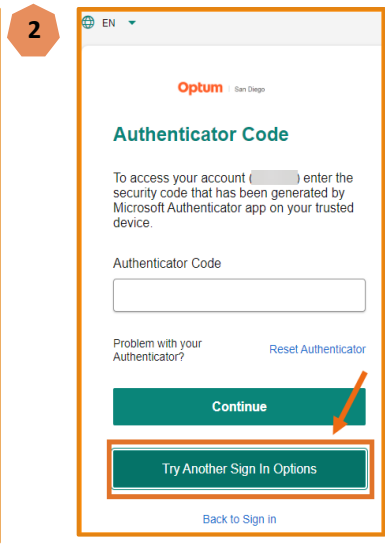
2

EN

Optum | San Diego

Authenticator Code

To access your account ([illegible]) enter the security code that has been generated by Microsoft Authenticator app on your trusted device.

Authenticator Code

Problem with your Authenticator?

Reset Authenticator

Continue

Try Another Sign In Options

Back to Sign in